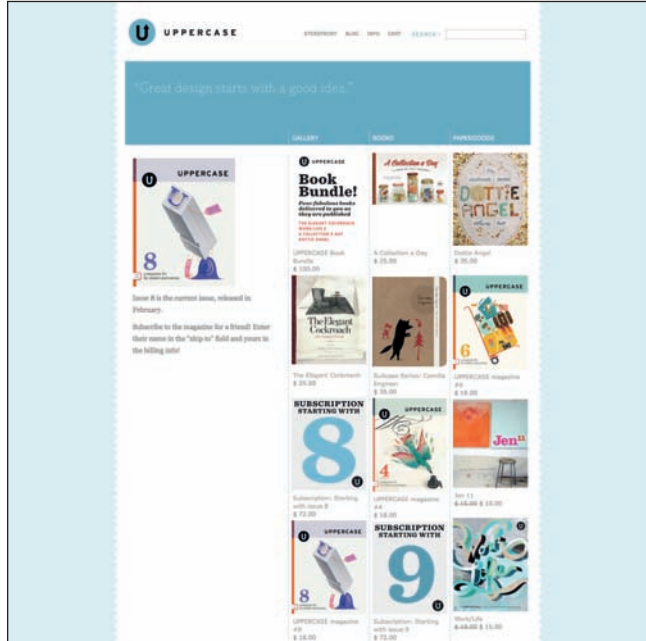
UPPERCASE

STOREFRONT BLOG INFO CART SEARCH

"Great design starts with a good idea."

GALLERY BOOKS PAPERGOODS

UPPERCASE

8

Issue 8 is the current issue, released in February.

Subscribe to the magazine for a friend! Enter their name in the "ship to" field and yours in the billing info!

UPPERCASE Book Bundle! Four fabulous books delivered to you as they are published

UPPERCASE Book Bundle
$ 100.00

A Collection a Day

A Collection a Day
$ 25.00

Dottie Angel

Dottie Angel
$ 35.00

The Elegant Cockroach

The Elegant Cockroach
$ 25.00

Suitcase Series: Camilla Engman
$ 35.00

UPPERCASE 6

UPPERCASE magazine #6
$ 18.00

SUBSCRIPTION STARTING WITH 8

Subscription: Starting with issue 8
$ 72.00

UPPERCASE 4

UPPERCASE magazine #4
$ 18.00

Jen 11

Jen 11
$ 18.00 $ 10.00

UPPERCASE 8

UPPERCASE magazine #8
$ 18.00

SUBSCRIPTION STARTING WITH 9

Subscription: Starting with issue 9
$ 72.00

Work/Life
$ 18.00 $ 15.00